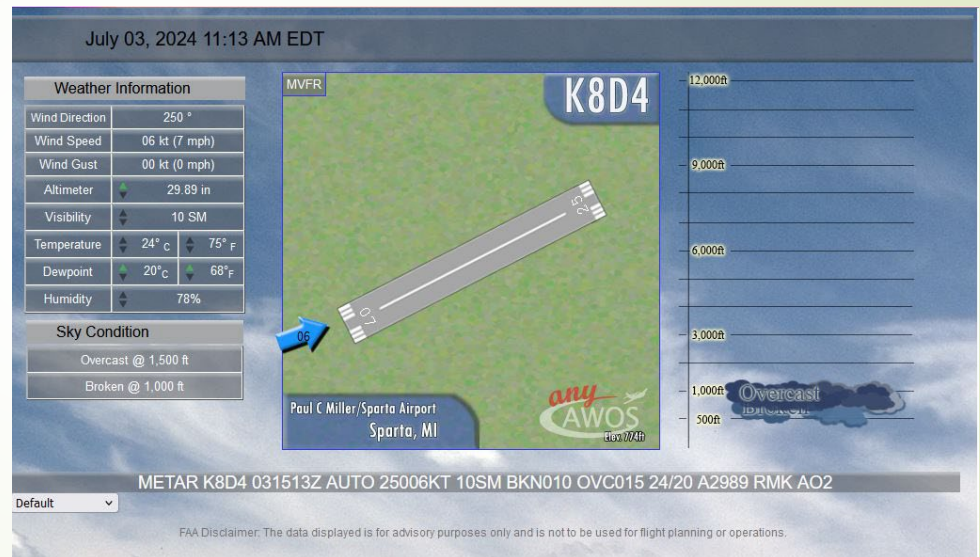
July 03, 2024 11:13 AM EDT

Weather Information

| Wind Direction | 250 ° |
|---|---|
| Wind Speed | 06 kt (7 mph) |
| Wind Gust | 00 kt (0 mph) |
| Altimeter | 29.89 in |
| Visibility | 10 SM |
| Temperature | 24° C 75° F |
| Dewpoint | 20° C 68° F |
| Humidity | 78% |

Sky Condition

Overcast @ 1,500 ft

Broken @ 1,000 ft

MVFR

K8D4

25

07

06

Paul C Miller/Sparta Airport

Sparta, MI

any AWOS

Elev 774ft

12,000ft

9,000ft

6,000ft

3,000ft

1,000ft

500ft

Overcast

Broken

METAR K8D4 031513Z AUTO 25006KT 10SM BKN010 OVC015 24/20 A2989 RMK AO2

Default

FAA Disclaimer: The data displayed is for advisory purposes only and is not to be used for flight planning or operations.